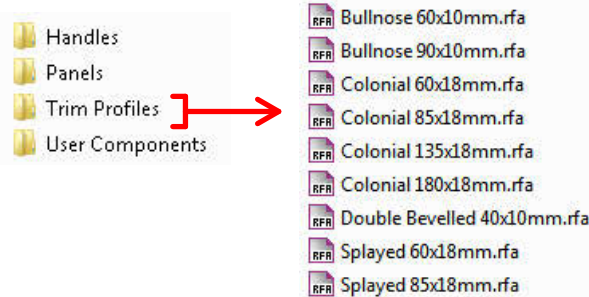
Handles
Panels
Trim Profiles
User Components

RFA Bullnose 60x10mm.rfa
RFA Bullnose 90x10mm.rfa
RFA Colonial 60x18mm.rfa
RFA Colonial 85x18mm.rfa
RFA Colonial 135x18mm.rfa
RFA Colonial 180x18mm.rfa
RFA Double Bevelled 40x10mm.rfa
RFA Splayed 60x18mm.rfa
RFA Splayed 85x18mm.rfa